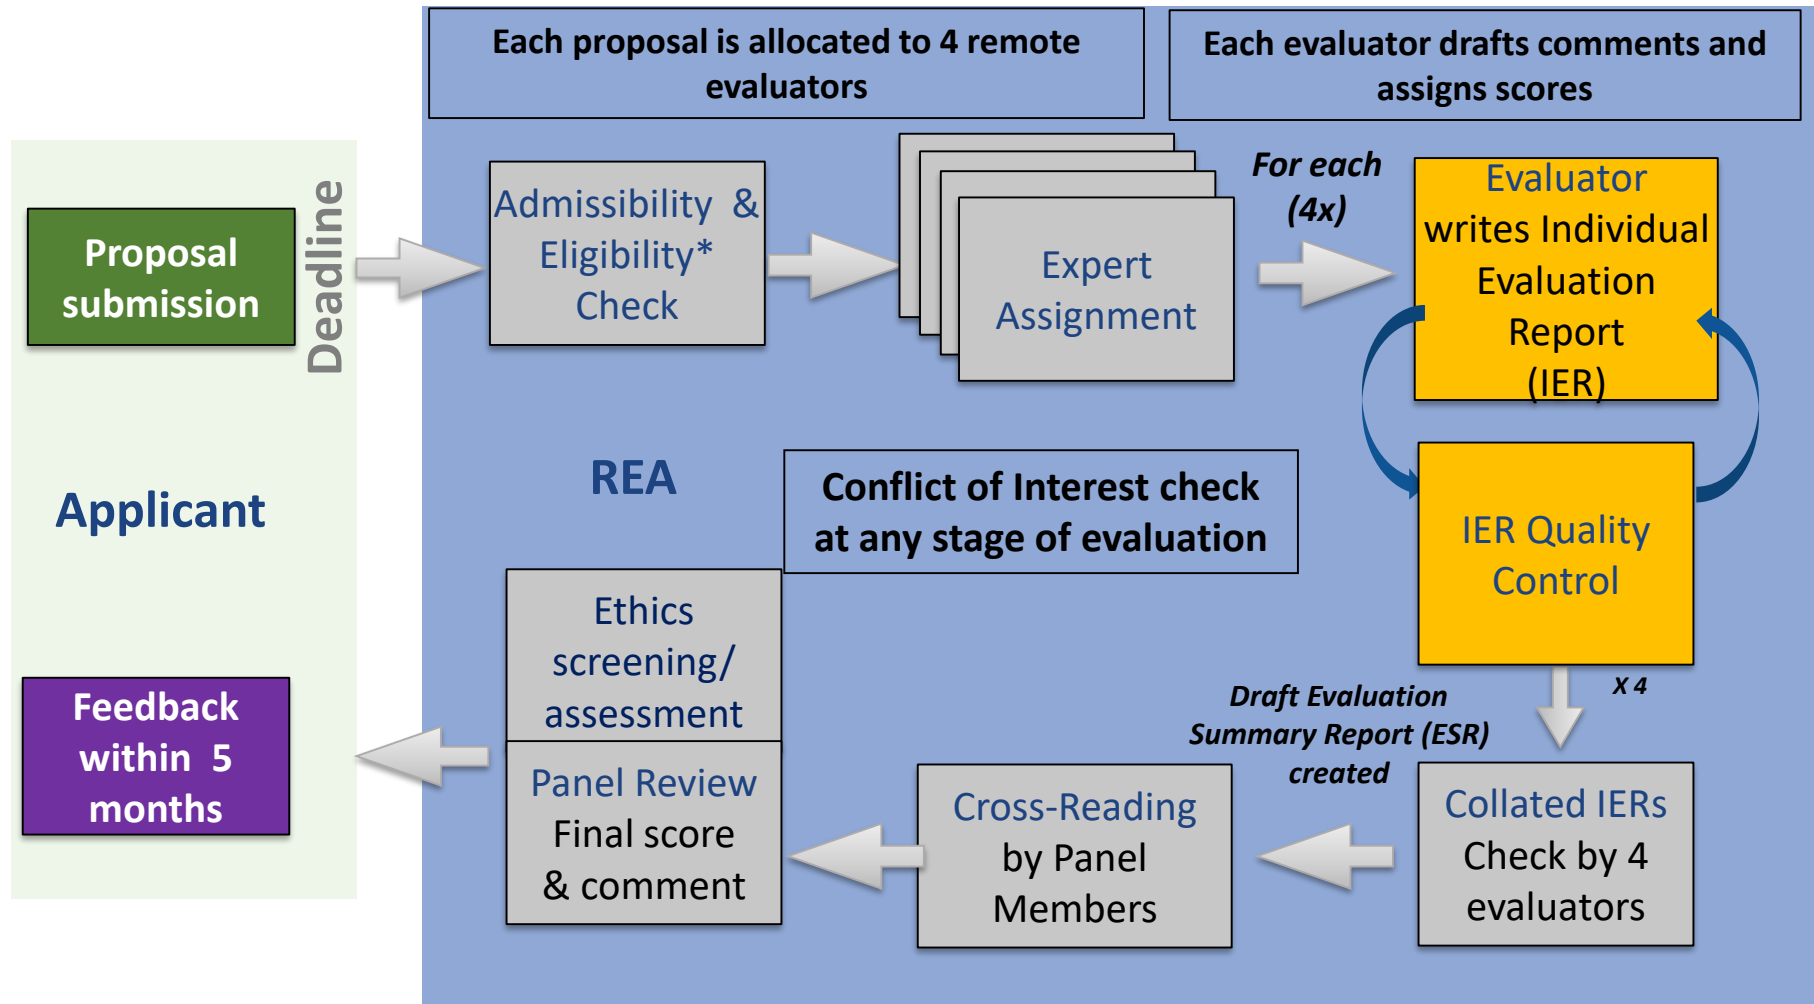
Each proposal is allocated to 4 remote evaluators

Each evaluator drafts comments and assigns scores

Proposal submission

Deadline

Admissibility & Eligibility* Check

Expert Assignment

For each (4x)

Evaluator writes Individual Evaluation Report (IER)

REA

Applicant

Conflict of Interest check at any stage of evaluation

IER Quality Control

Ethics screening/ assessment

Feedback within 5 months

Panel Review Final score & comment

X 4

Draft Evaluation Summary Report (ESR) created

Cross-Reading by Panel Members

Collated IERs Check by 4 evaluators